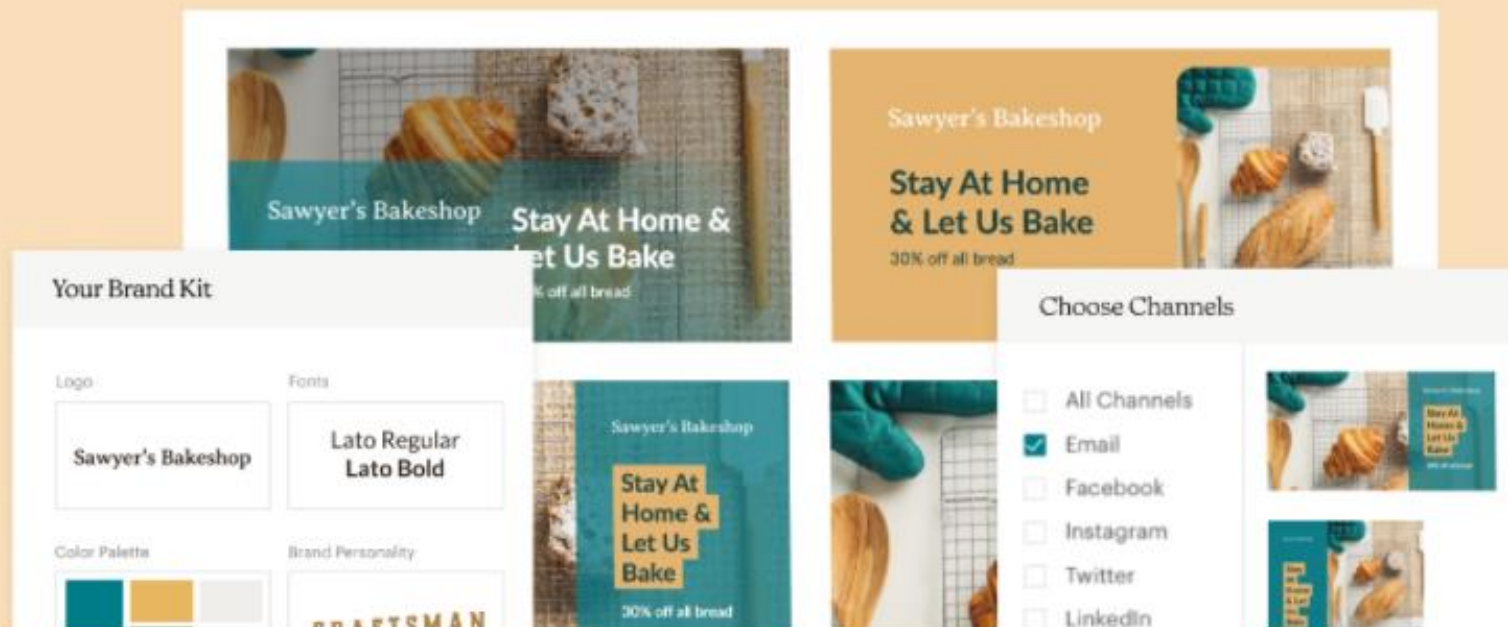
Sawyer's Bakeshop

Stay At Home & Let Us Bake

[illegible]% off all bread

Sawyer's Bakeshop

Stay At Home & Let Us Bake

30% off all bread

Your Brand Kit

Logo

Sawyer's Bakeshop

Fonts

Lato Regular
Lato Bold

Color Palette

Brand Personality

CRAFTSMAN

Sawyer's Bakeshop

Stay At Home & Let Us Bake

30% off all bread

Choose Channels

All Channels

Email

Facebook

Instagram

Twitter

LinkedIn

Stay At Home & Let Us Bake

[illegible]

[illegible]